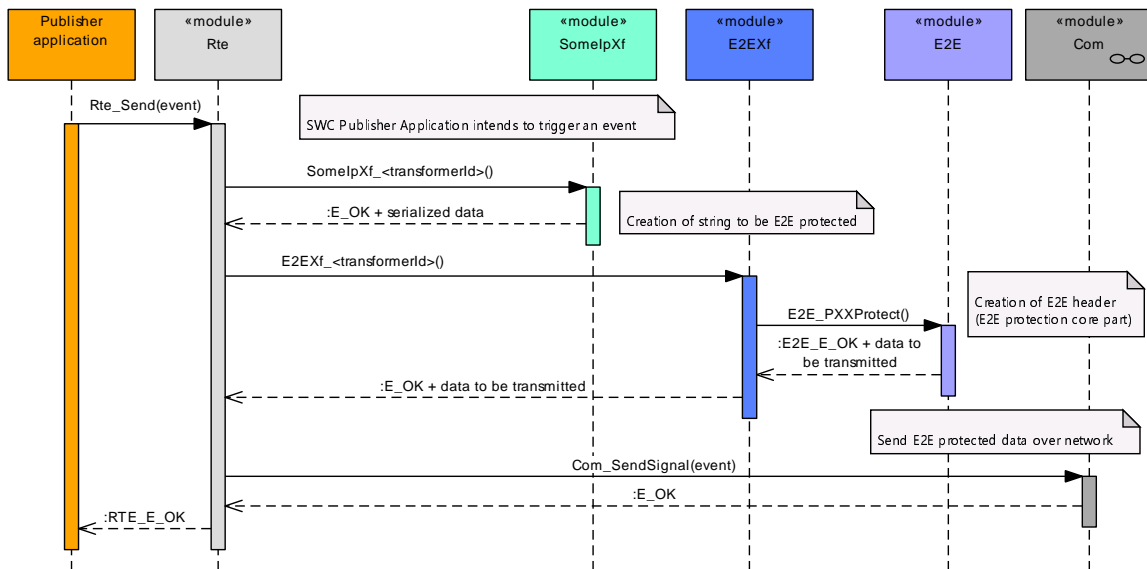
Publisher application

«module»
Rte

«module»
SomeIpXf

«module»
E2EXf

«module»
E2E

«module»
Com

Rte_Send(event)

SWC Publisher Application intends to trigger an event

SomeIpXf_<transformerId>()

:E_OK + serialized data

Creation of string to be E2E protected

E2EXf_<transformerId>()

Creation of E2E header (E2E protection core part)

E2E_PXXProtect()

:E2E_E_OK + data to be transmitted

:E_OK + data to be transmitted

Send E2E protected data over network

Com_SendSignal(event)

:E_OK

:RTE_E_OK